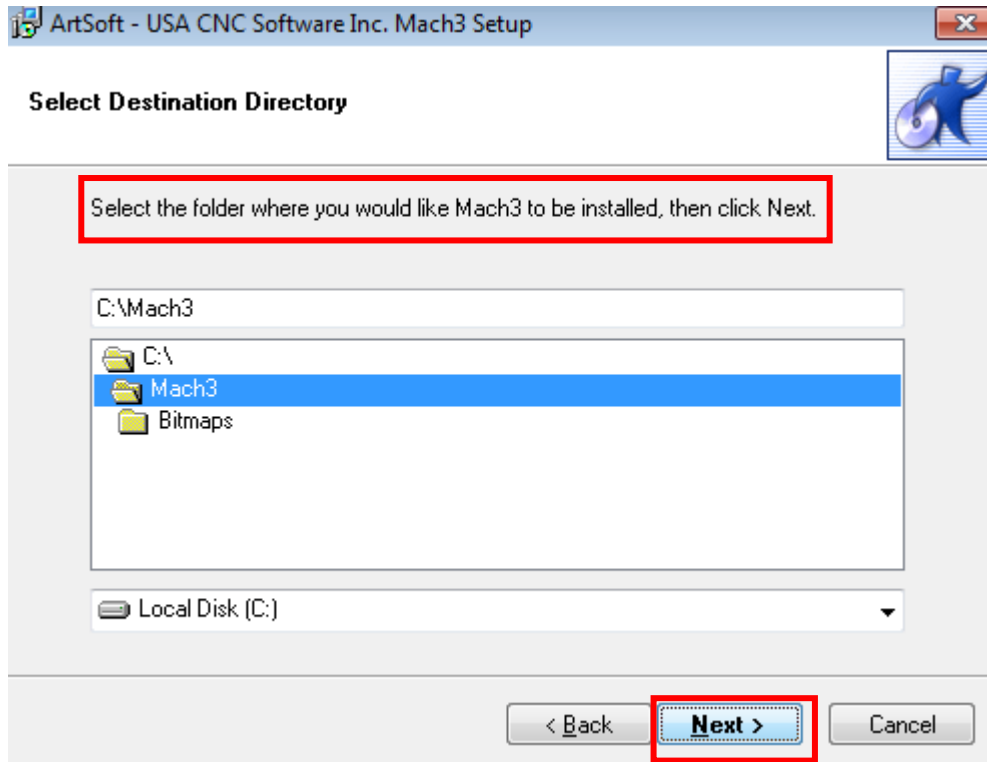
ArtSoft - USA CNC Software Inc. Mach3 Setup

Select Destination Directory

Select the folder where you would like Mach3 to be installed, then click Next.

C:\Mach3

C:\
Mach3
Bitmaps

Local Disk (C:)

< Back
Next >
Cancel